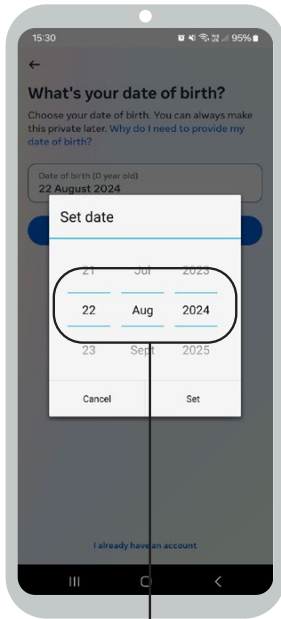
15:30 95%

←

What's your date of birth?

Choose your date of birth. You can always make this private later. Why do I need to provide my date of birth?

Date of birth (0 year old)
22 August 2024

Set date

| 21 | Jul | 2023 |
|---|---|---|
| 22 | Aug | 2024 |
| 23 | Sept | 2025 |

Cancel Set

I already have an account